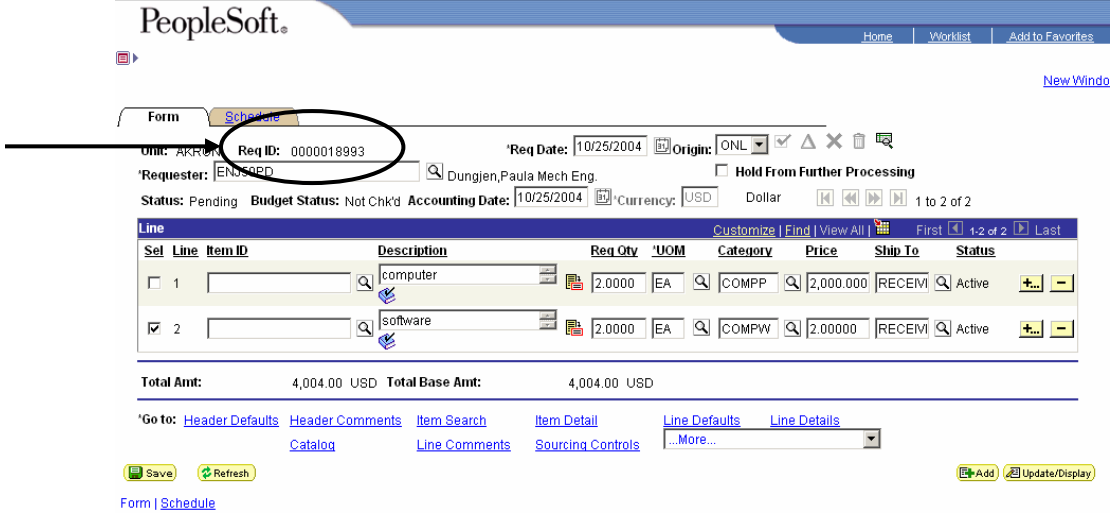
PeopleSoft.

Home | Worklist | Add to Favorites

New Windo

Form | Schedule

Unit: AKRON Req ID: 0000018993 *Req Date: 10/25/2004 Origin: ONL

*Requester: ENJ50PD Dungjen,Paula Mech Eng. Hold From Further Processing

Status: Pending Budget Status: Not Chk'd Accounting Date: 10/25/2004 *Currency: USD Dollar 1 to 2 of 2

Line Customize | Find | View All | First 1-2 of 2 Last

| Sel | Line | Item ID | Description | Req Qty | *UOM | Category | Price | Ship To | Status |
|---|---|---|---|---|---|---|---|---|---|
| ☐ | 1 | | computer | 2.0000 | EA | COMPP | 2,000.000 | RECEIVI | Active |
| ☑ | 2 | | software | 2.0000 | EA | COMPW | 2.00000 | RECEIVI | Active |

Total Amt: 4,004.00 USD Total Base Amt: 4,004.00 USD

*Go to: Header Defaults Header Comments Item Search Item Detail Line Defaults Line Details
Catalog Line Comments Sourcing Controls ...More...

Save Refresh Add Update/Display

Form | Schedule